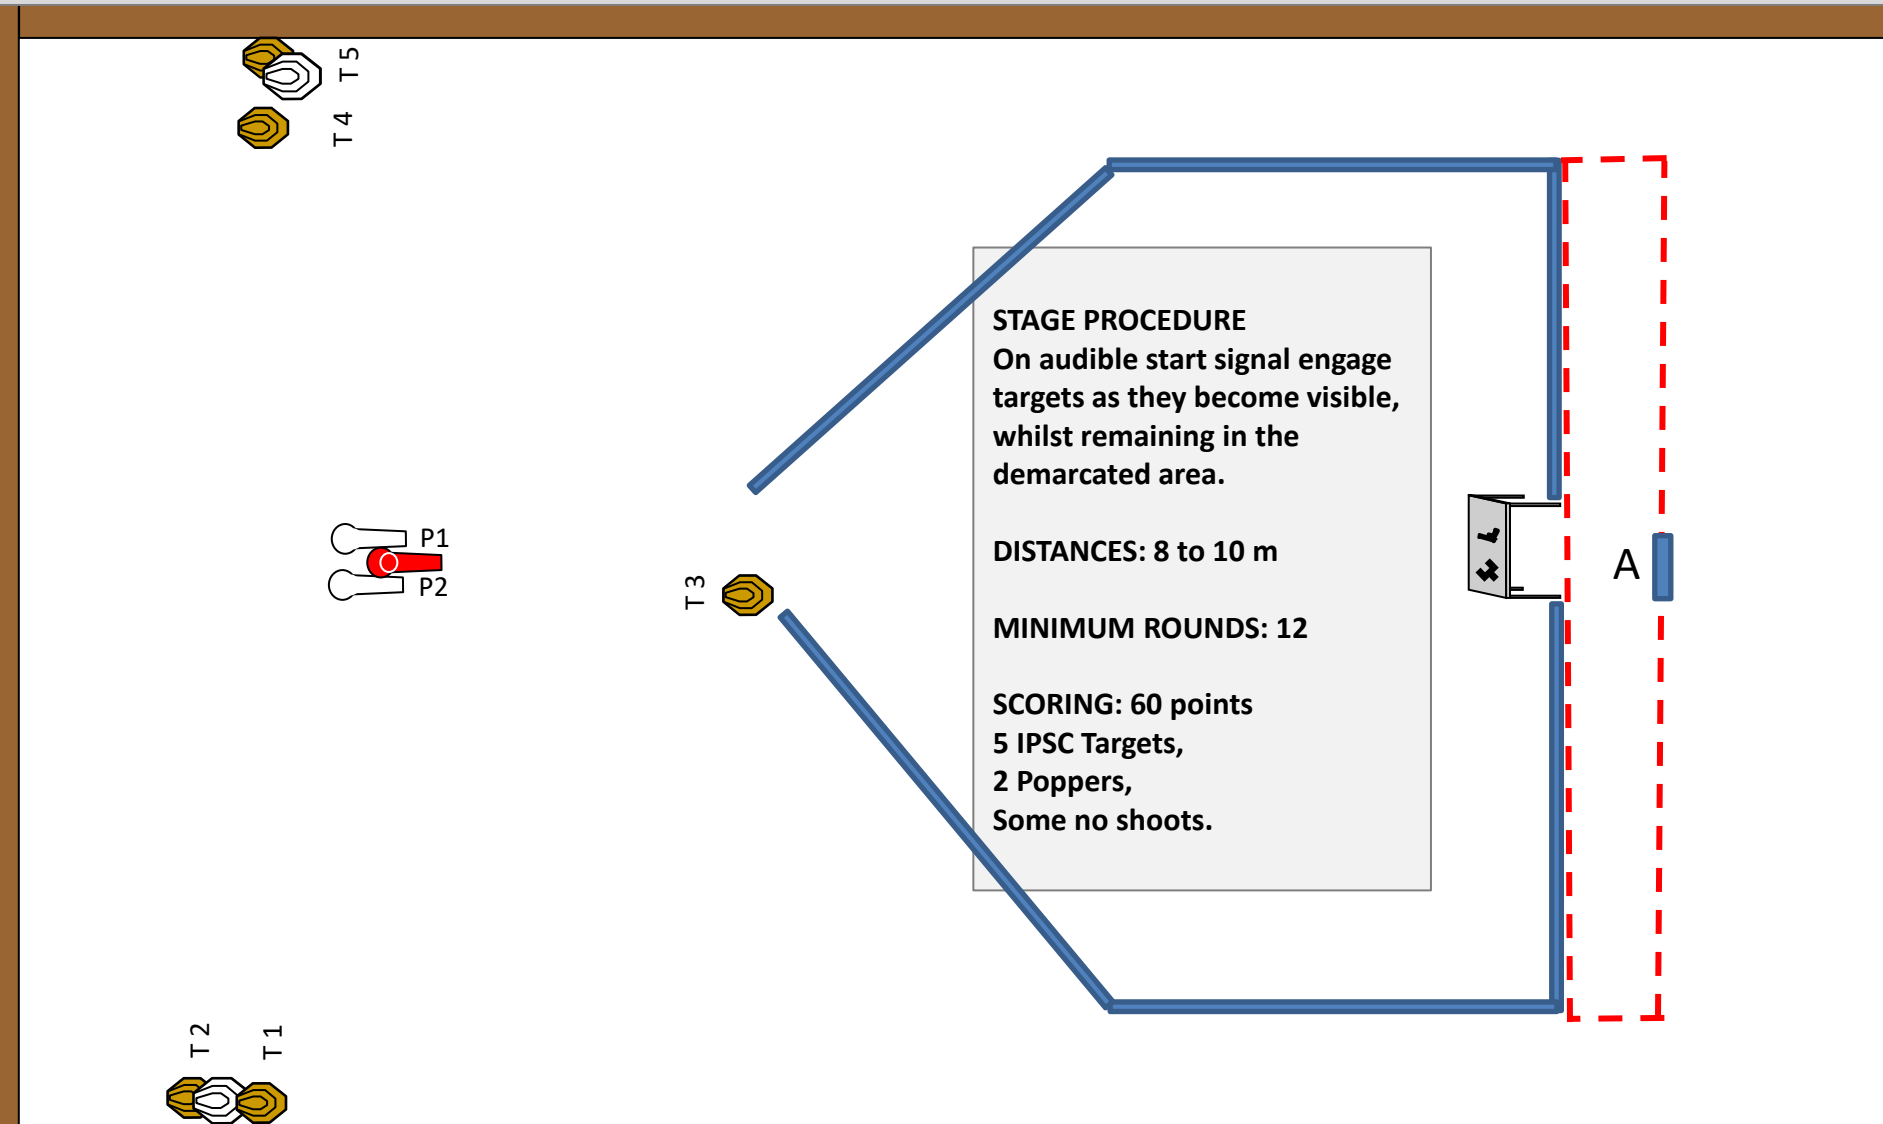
T 5
T 4

STAGE PROCEDURE
On audible start signal engage targets as they become visible, whilst remaining in the demarcated area.

DISTANCES: 8 to 10 m

MINIMUM ROUNDS: 12

SCORING: 60 points
5 IPSC Targets,
2 Poppers,
Some no shoots.

P1
P2
T 3
A
T 2
T 1